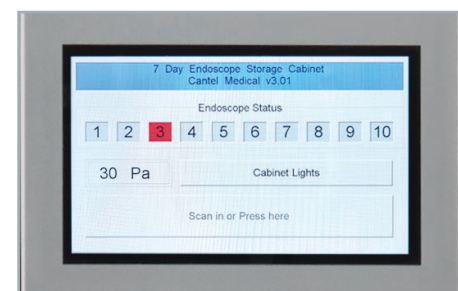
7 Day Endoscope Storage Cabinet
Cantel Medical v3.01

Endoscope Status

| 1 | 2 | 3 | 4 | 5 | 6 | 7 | 8 | 9 | 10 |
|---|---|---|---|---|---|---|---|---|---|

30 Pa

Cabinet Lights

Scan in or Press here